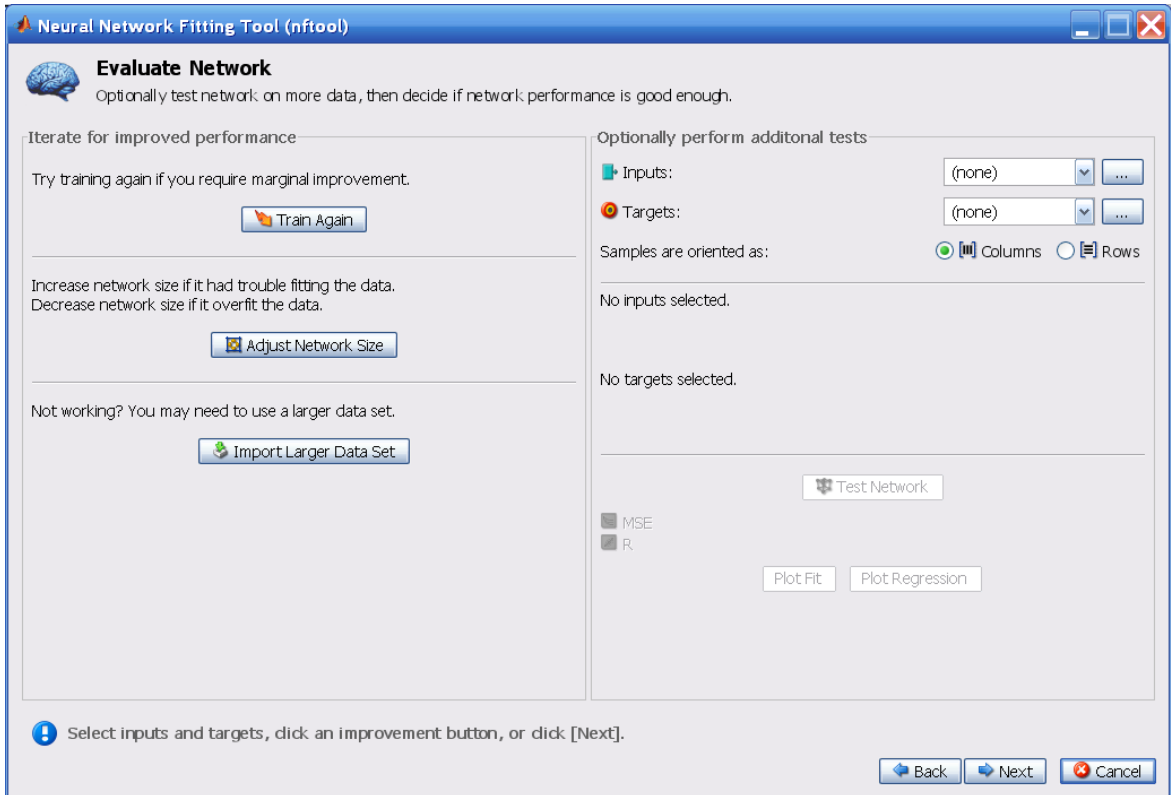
Neural Network Fitting Tool (nftool)

Evaluate Network
Optionally test network on more data, then decide if network performance is good enough.

Iterate for improved performance

Try training again if you require marginal improvement.

Train Again

Increase network size if it had trouble fitting the data.
Decrease network size if it overfit the data.

Adjust Network Size

Not working? You may need to use a larger data set.

Import Larger Data Set

Optionally perform additonal tests

Inputs: (none) ...

Targets: (none) ...

Samples are oriented as: Columns Rows

No inputs selected.

No targets selected.

Test Network

MSE
R

Plot Fit Plot Regression

Select inputs and targets, click an improvement button, or click [Next].

Back Next Cancel